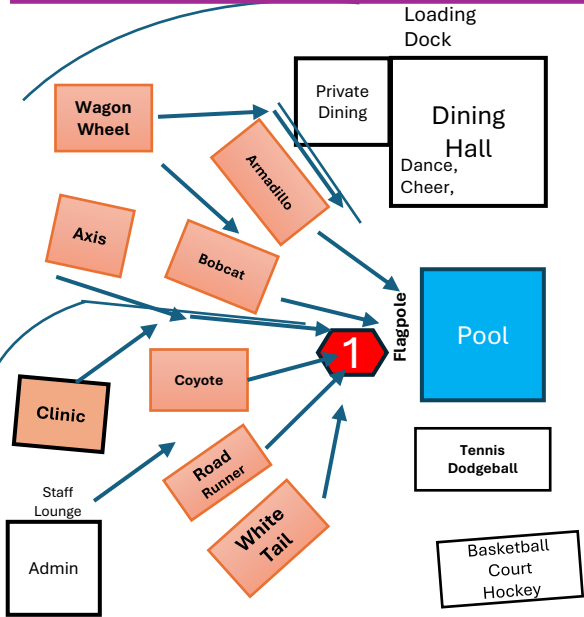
Loading Dock

Private Dining

Dining Hall

Dance, Cheer,

Wagon Wheel

Armadillo

Axis

Bobcat

Pool

Flagpole

1

Coyote

Clinic

Tennis Dodgeball

Road Runner

White Tail

Staff Lounge

Admin

Basketball Court Hockey